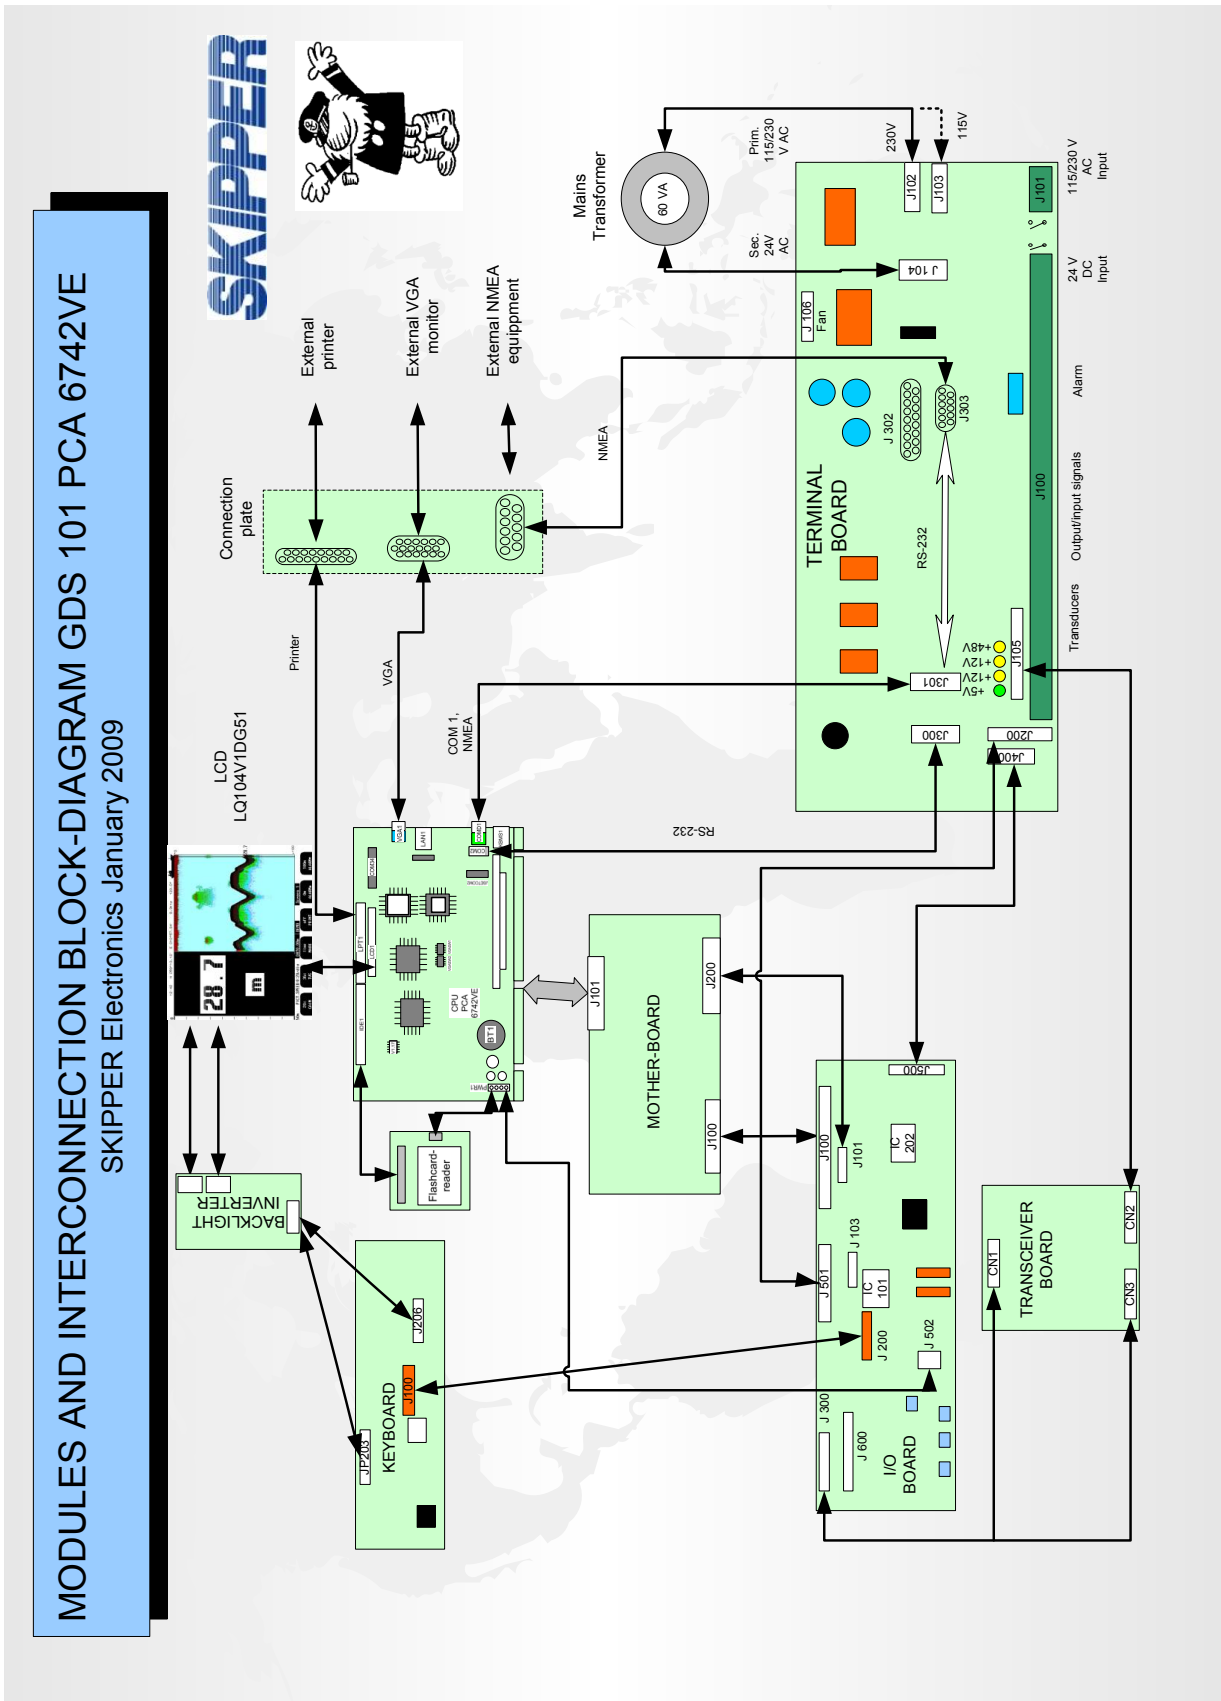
MODULES AND INTERCONNECTION BLOCK-DIAGRAM GDS 101 PCA 6742VE
SKIPPER Electronics January 2009

SKIPPER

External printer

External VGA monitor

External NMEA equippment

Connection plate

Mains Transformer

60 VA

Prim. 115/230 V AC

Sec. 24V AC

230V

115V

J102

J103

J101

115/230 V AC Input

24 V DC Input

J 104

J 106 Fan

J 302

J303

NMEA

Alarm

TERMINAL BOARD

RS-232

J100

Output/input signals

Transducers

+48V
+12V
+12V
+5V

J105

J301

J300

J200

J400

Printer

VGA

COM 1, NMEA

LCD LQ104V1DG51

RS-232

28.7

CPU PCA 6742VE

BT1

J101

MOTHER-BOARD

J200

J100

J500

J100

J101

IC 202

J 103

J 501

IC 101

J 200

J 502

J 300

J 600

I/O BOARD

TRANSCEIVER BOARD

CN1

CN2

CN3

BACKLIGHT INVERTER

Flashcard-reader

KEYBOARD

J206

J100

JP203